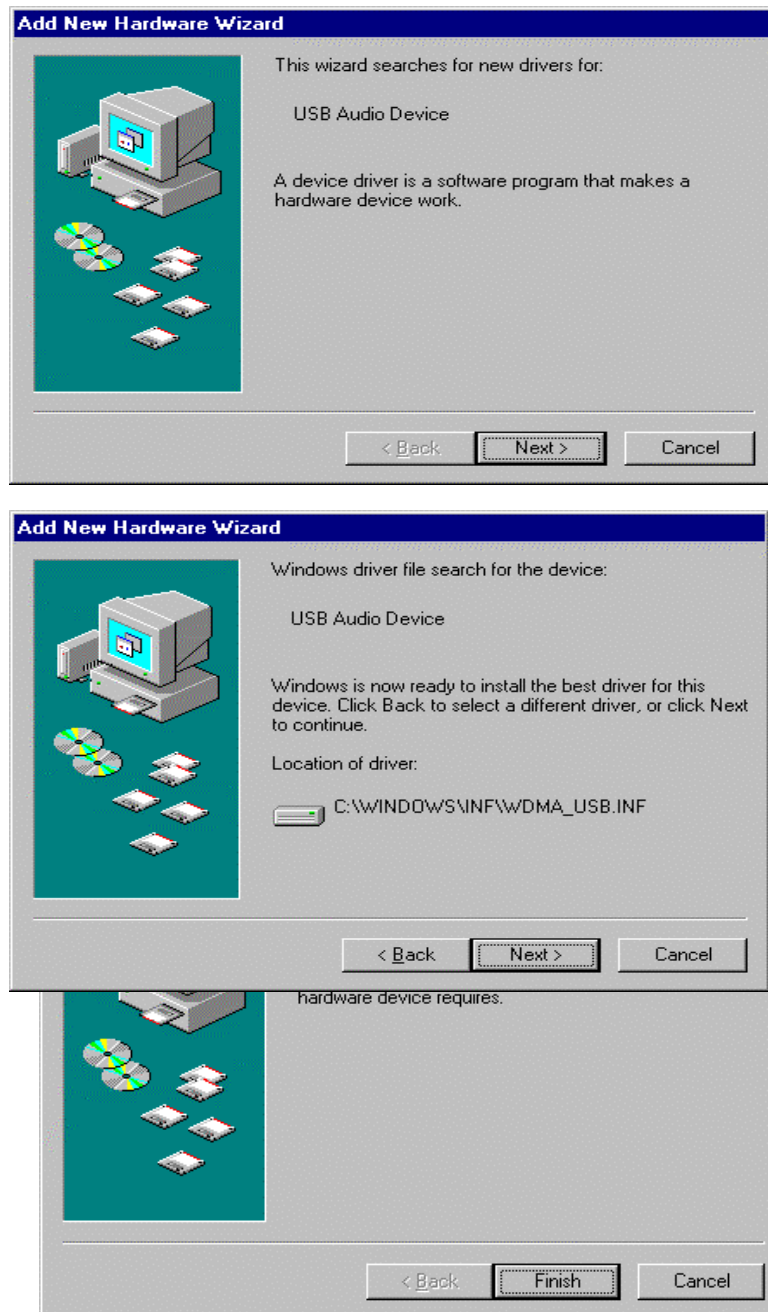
Add New Hardware Wizard

This wizard searches for new drivers for:

USB Audio Device

A device driver is a software program that makes a hardware device work.

< Back
Next >
Cancel

Add New Hardware Wizard

Windows driver file search for the device:

USB Audio Device

Windows is now ready to install the best driver for this device. Click Back to select a different driver, or click Next to continue.

Location of driver:

C:\WINDOWS\INF\WDMA_USB.INF

< Back
Next >
Cancel

hardware device requires.

< Back
Finish
Cancel